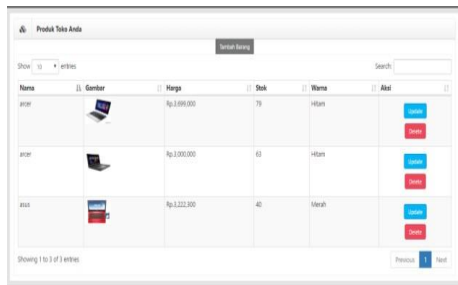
Produk Toko Anda

Tambah Barang

Show 10 entries

Search:

| Nama | Gambar | Harga | Stok | Warna | Aksi |
|---|---|---|---|---|---|
| arcer | | Rp.3.699.000 | 79 | Hitam | Update Delete |
| arcer | | Rp.3.000.000 | 63 | Hitam | Update Delete |
| asus | | Rp.3.222.300 | 40 | Merah | Update Delete |

Showing 1 to 3 of 3 entries

Previous 1 Next